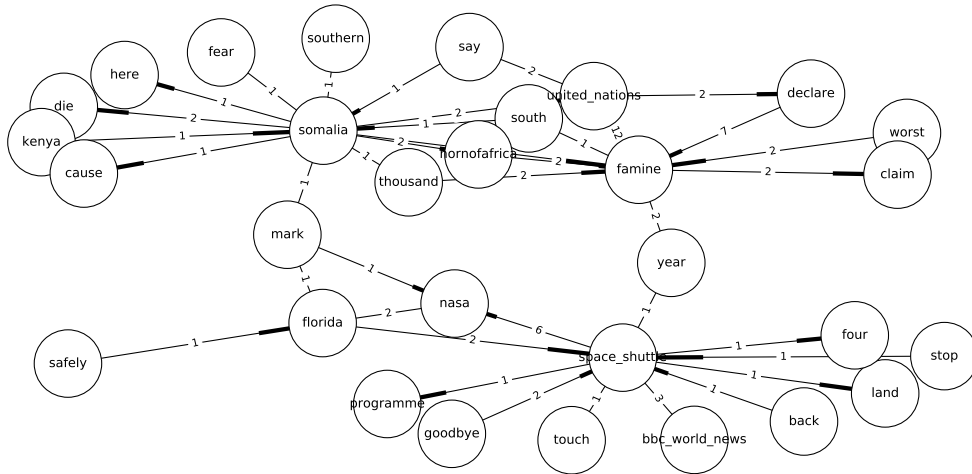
fear
southern
say
here
1
1
1
2
die
2
somalia
1
2
united_nations
2
declare
kenya
1
south
12
1
7
worst
cause
1
2
hornofafrica
2
1
2
famine
2
thousand
2
claim
1
2
mark
year
1
1
1
nasa
2
1
safely
1
florida
6
2
four
stop
space_shuttle
1
1
programme
1
1
land
2
1
3
goodbye
back
touch
bbc_world_news